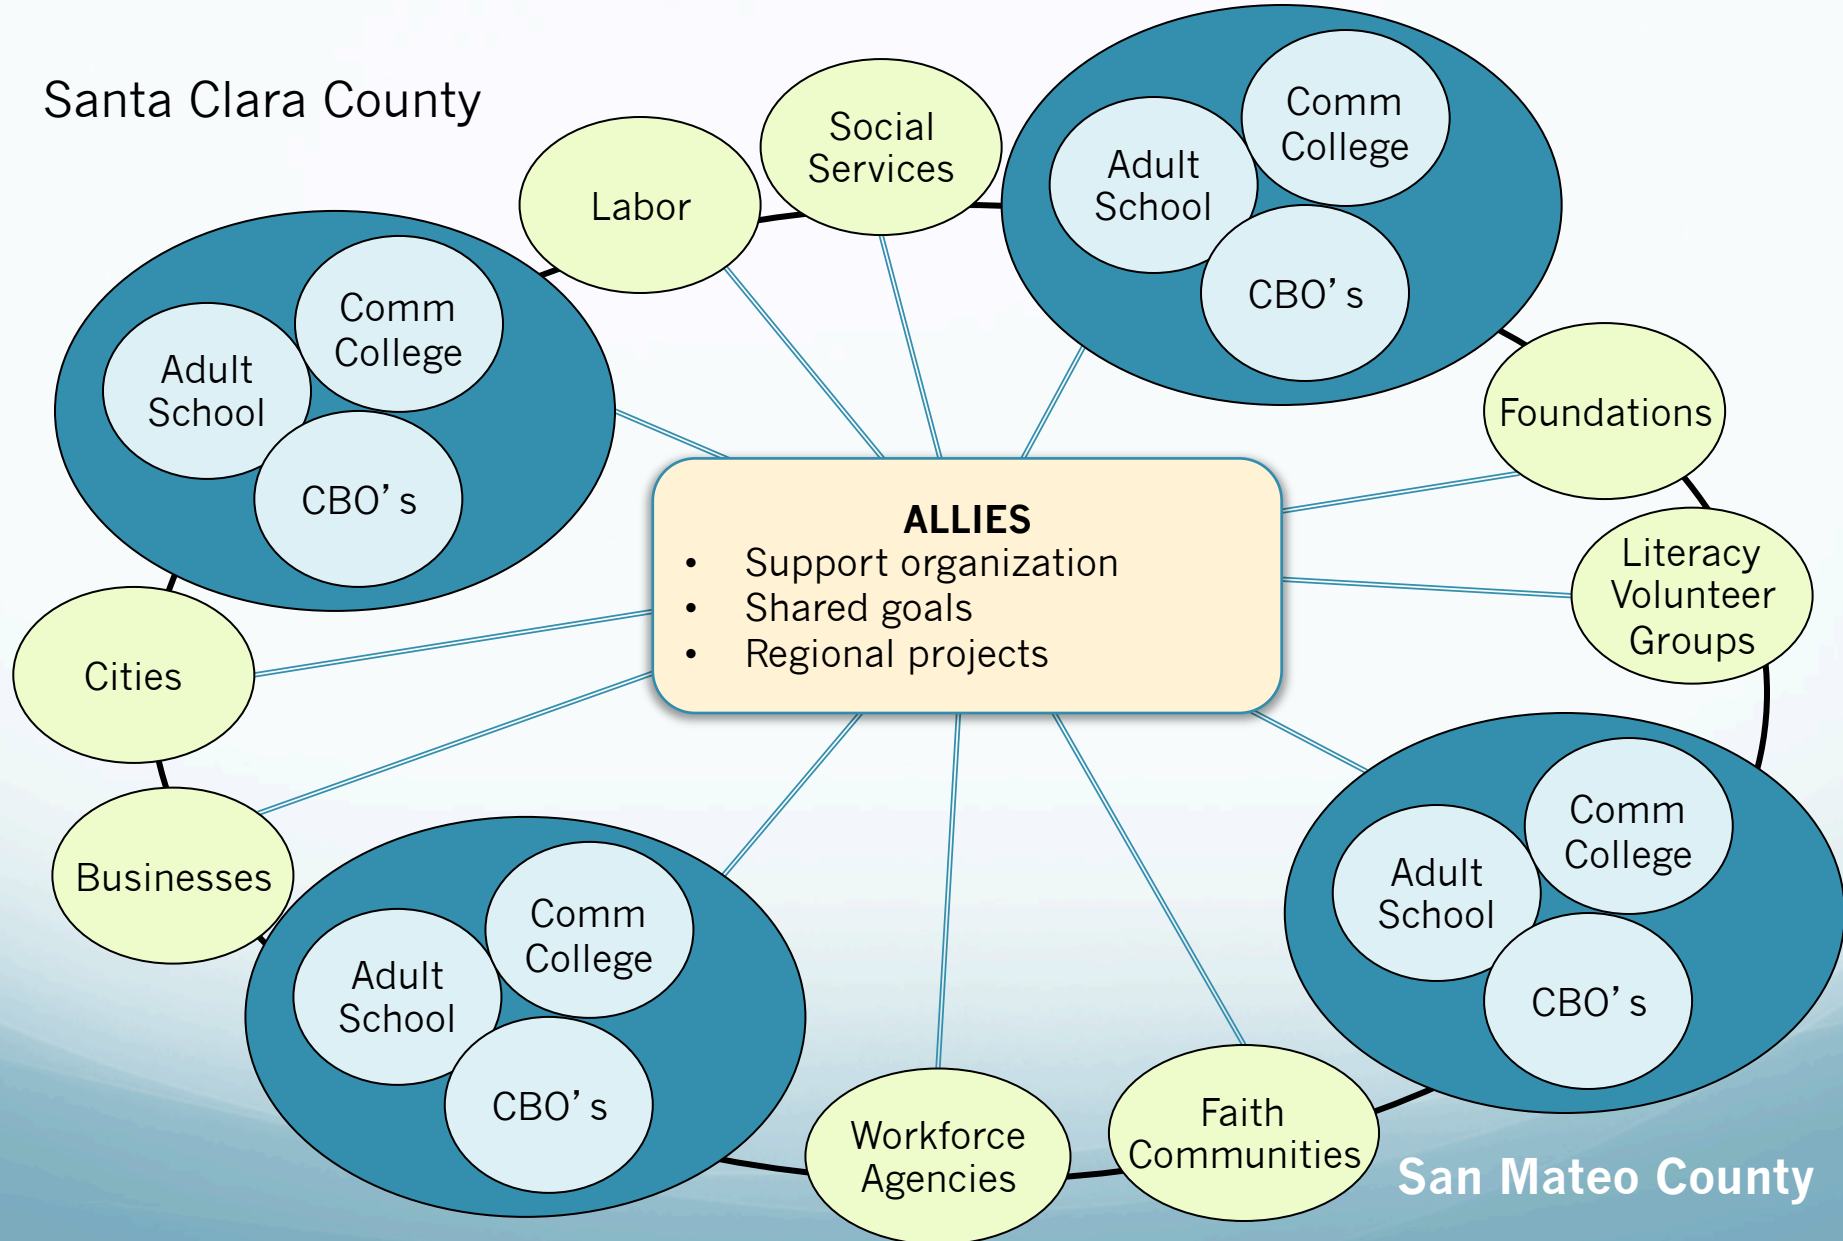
Santa Clara County

Labor

Social Services

Adult School

Comm College

CBO's

Adult School

Comm College

CBO's

Foundations

ALLIES
• Support organization
• Shared goals
• Regional projects

Literacy Volunteer Groups

Cities

Businesses

Adult School

Comm College

CBO's

Adult School

Comm College

CBO's

Workforce Agencies

Faith Communities

San Mateo County